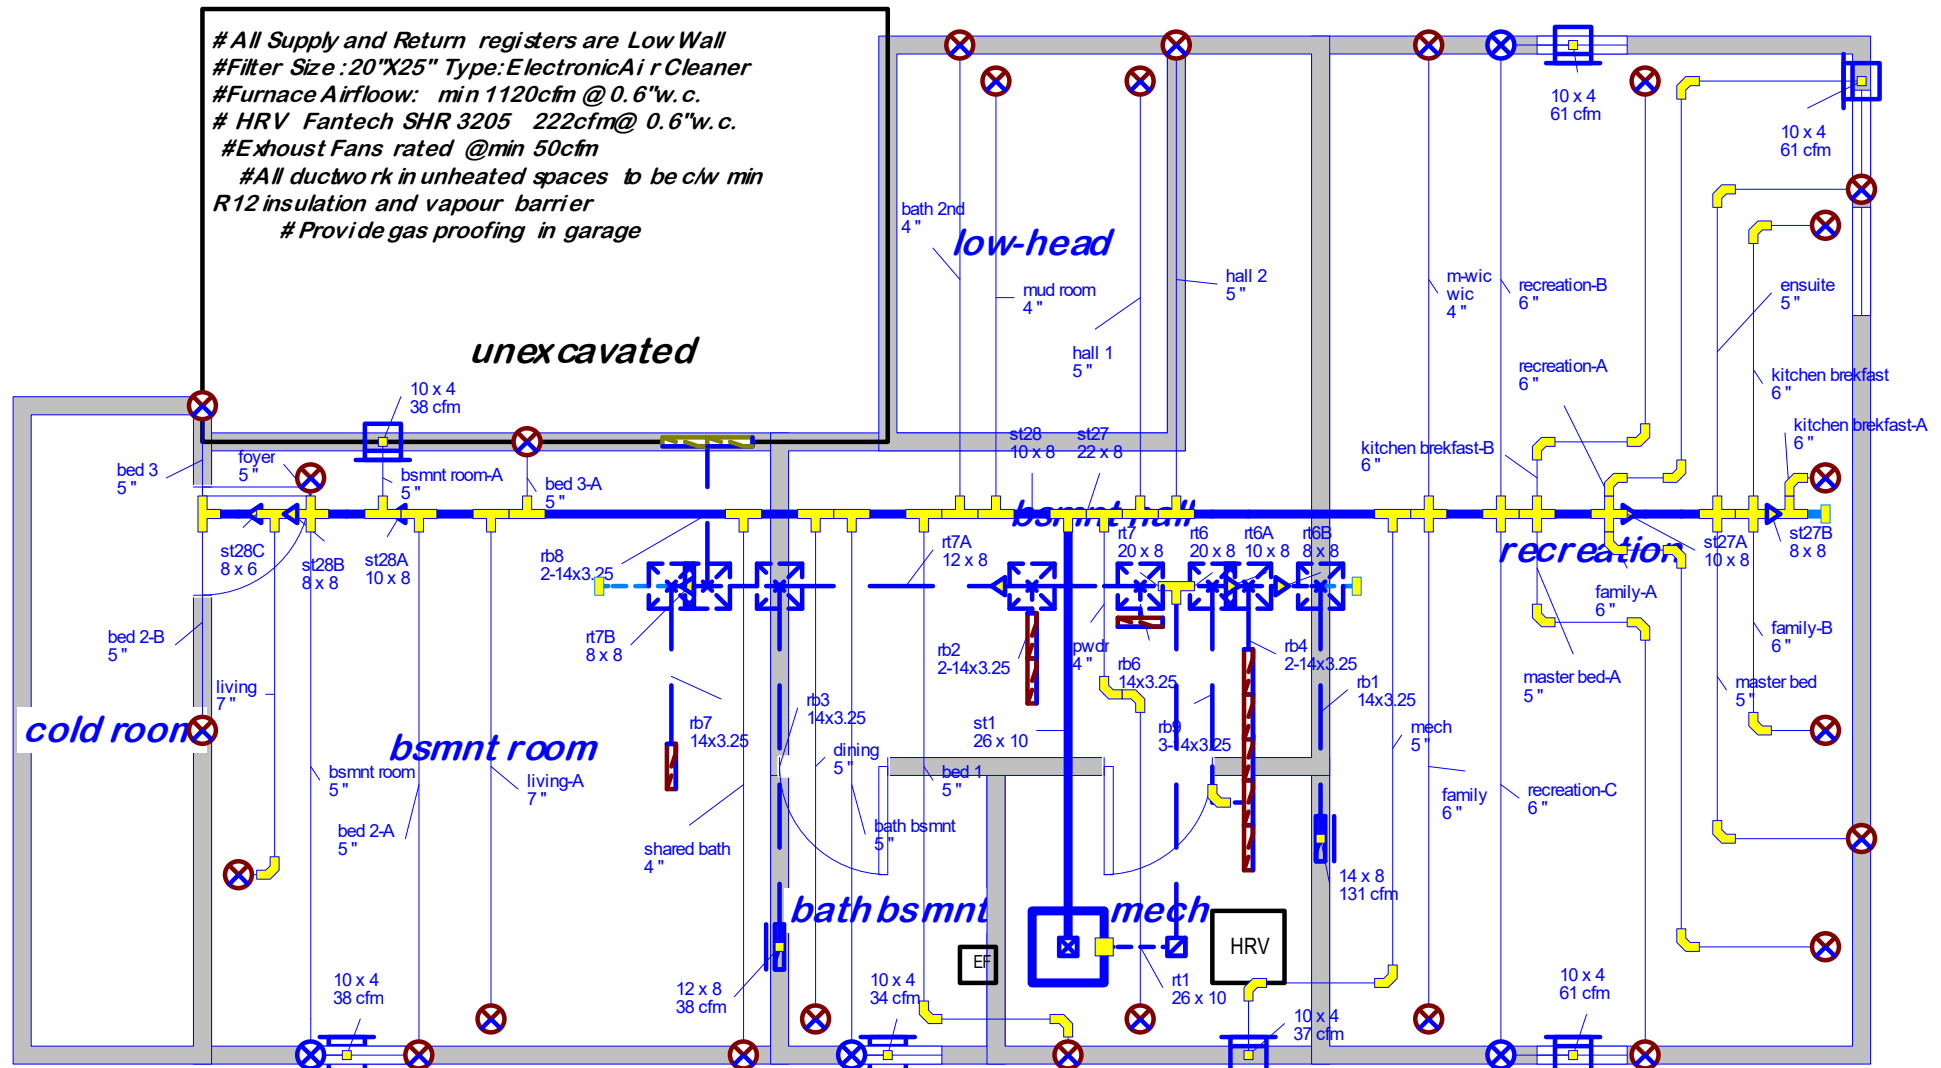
# All Supply and Return registers are Low Wall
#Filter Size :20"X25" Type:ElectronicAir Cleaner
#Furnace Airflow: min 1120cfm @ 0.6"w.c.
# HRV Fantech SHR 3205 222cfm@ 0.6"w.c.
#Exhoust Fans rated @min 50cfm
#All ductwork in unheated spaces to be c/w min R12 insulation and vapour barrier
# Provide gas proofing in garage

unexcavated

low-head

bath 2nd
4"

mud room
4"

hall 1
5"

hall 2
5"

m-wic
wic
4"

recreation-B
6"

10 x 4
61 cfm

10 x 4
61 cfm

ensuite
5"

recreation-A
6"

kitchen brekfast
6"

kitchen brekfast-A
6"

kitchen brekfast-B
6"

10 x 4
38 cfm

bed 3
5"

foyer
5"

bsmnt room-A
5"

bed 3-A
5"

st28
10 x 8

st27
22 x 8

bsmnt hall

st28C
8 x 6

st28B
8 x 8

st28A
10 x 8

rb8
2-14x3.25

rt7A
12 x 8

rt7
20 x 8

rt6
20 x 8

rt6A
10 x 8

rt6B
8 x 8

recreation

st27A
10 x 8

st27B
8 x 8

family-A
6"

family-B
6"

rt7B
8 x 8

rb2
2-14x3.25

pwdr
4"

rb6
14x3.25

rb4
2-14x3.25

bed 2-B
5"

master bed-A
5"

master bed
5"

living
7"

rb3
14x3.25

rb1
14x3.25

rb7
14x3.25

st1
26 x 10

rb9
3-14x3.25

mech
5"

cold room

bsmnt room

dining
5"

bed 1
5"

bsmnt room
5"

living-A
7"

family
6"

recreation-C
6"

bath bsmnt
5"

bed 2-A
5"

shared bath
4"

14 x 8
131 cfm

bath bsmnt

mech

HRV

EF

12 x 8
38 cfm

rt1
26 x 10

10 x 4
38 cfm

10 x 4
34 cfm

10 x 4
37 cfm

10 x 4
61 cfm